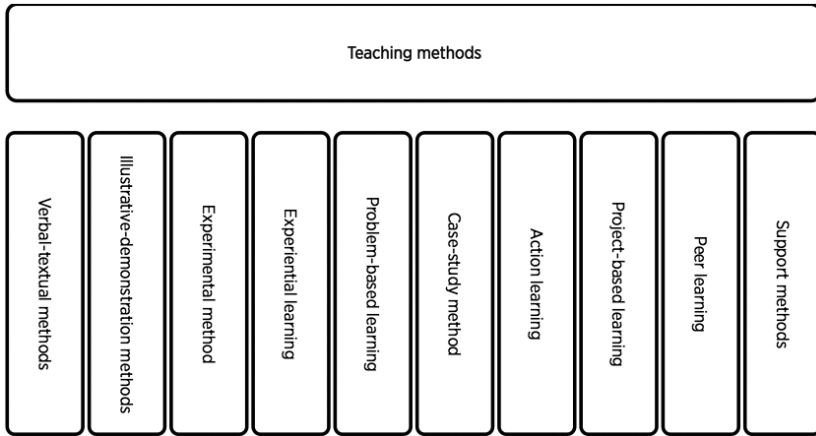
Teaching methods

Verbal-textual methods

Illustrative-demonstration methods

Experimental method

Experiential learning

Problem-based learning

Case-study method

Action learning

Project-based learning

Peer learning

Support methods